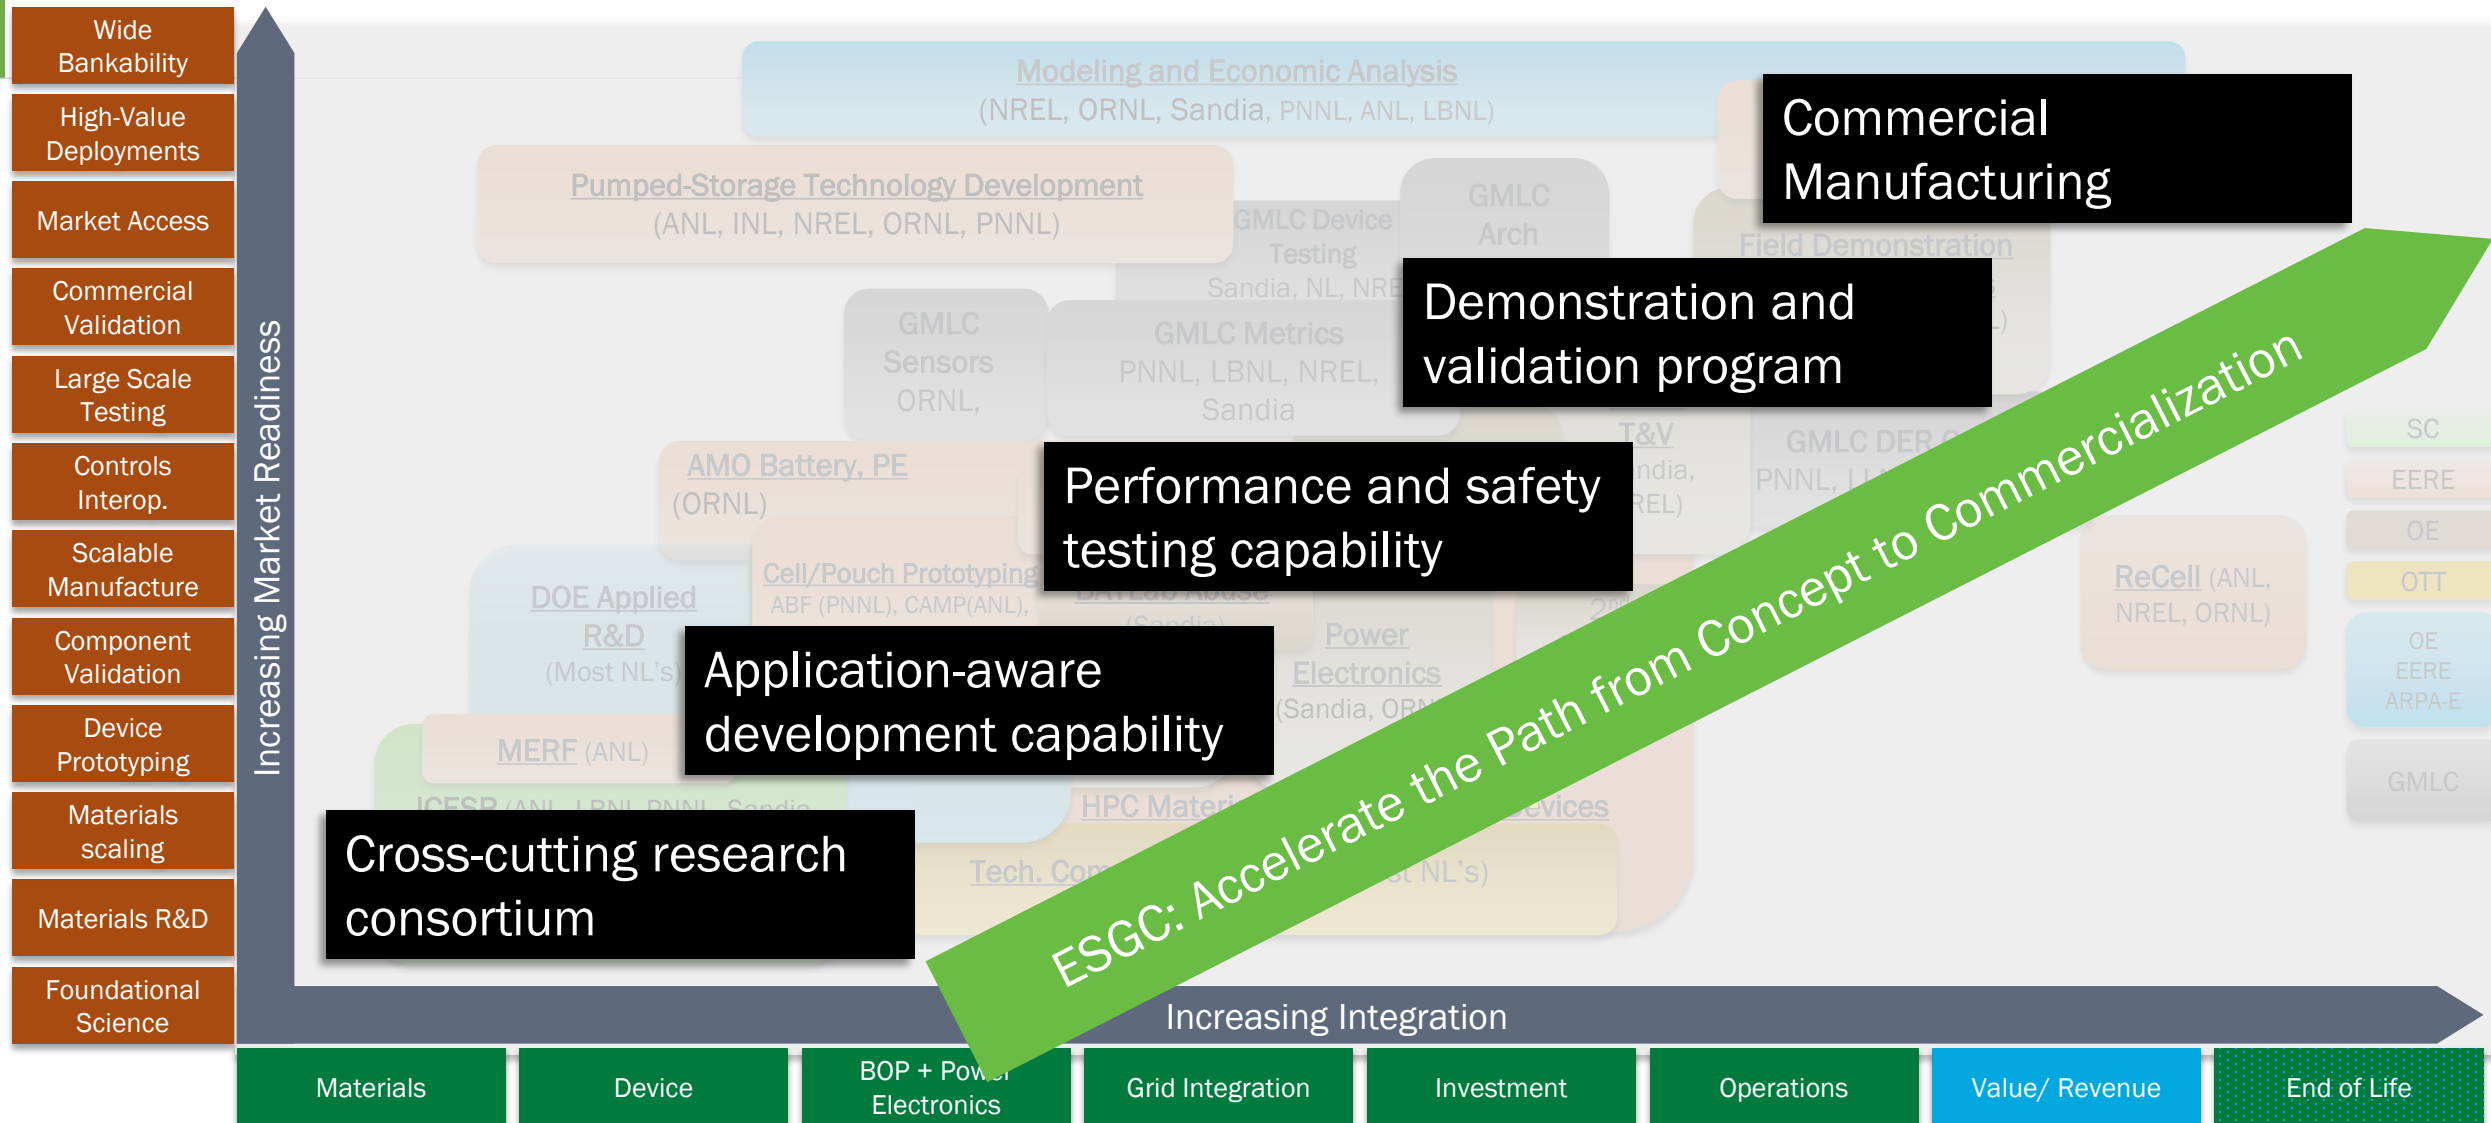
Wide Bankability

High-Value Deployments

Market Access

Commercial Validation

Large Scale Testing

Controls Interop.

Scalable Manufacture

Component Validation

Device Prototyping

Materials scaling

Materials R&D

Foundational Science

Increasing Market Readiness

Modeling and Economic Analysis (NREL, ORNL, Sandia, PNNL, ANL, LBNL)

Pumped-Storage Technology Development (ANL, INL, NREL, ORNL, PNNL)

GMLC Device Testing Sandia, NL, NRE

GMLC Arch

Field Demonstration

GMLC Sensors ORNL,

GMLC Metrics PNNL, LBNL, NREL, Sandia

AMO Battery, PE (ORNL)

T&V

GMLC DER

PNNL, LL

Cell/Pouch Prototyping ABF (PNNL), CAMP(ANL),

DOE Applied R&D (Most NL's)

Power Electronics (Sandia, ORN

ReCell (ANL, NREL, ORNL)

MERF (ANL)

ICESR (ANL, LBNL, PNNL, Sandia

HPC Materi

evices

Tech. Com

st NL's)

SC

EERE

OE

OTT

OE EERE ARPA-E

GMLC

Commercial Manufacturing

Demonstration and validation program

Performance and safety testing capability

Application-aware development capability

Cross-cutting research consortium

ESGC: Accelerate the Path from Concept to Commercialization

Increasing Integration

| Materials | Device | BOP + Power Electronics | Grid Integration | Investment | Operations | Value/ Revenue | End of Life |